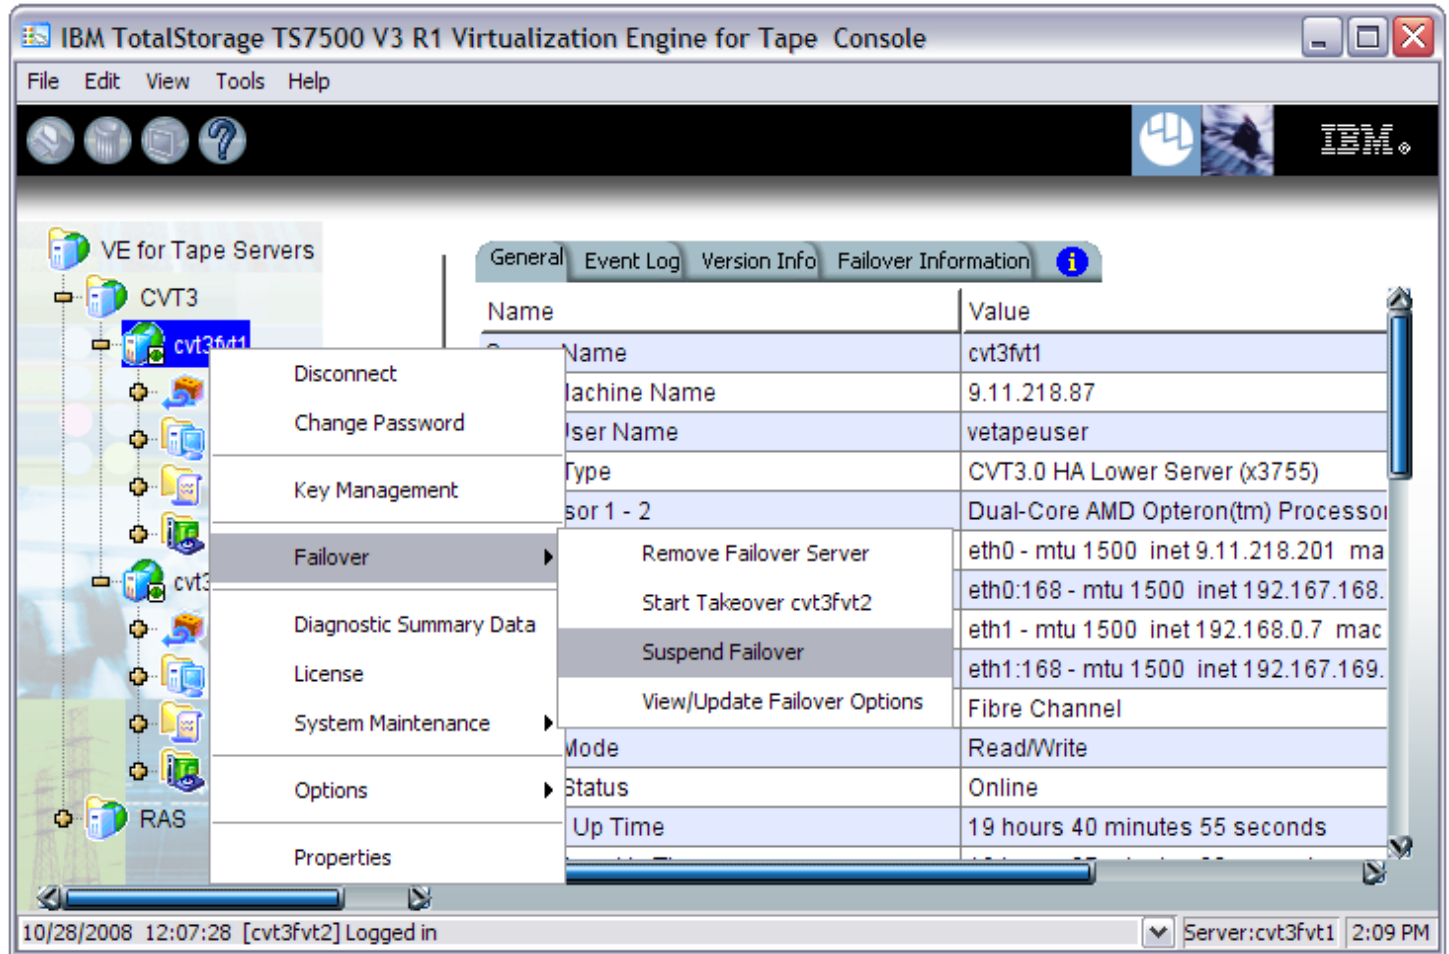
IBM TotalStorage TS7500 V3 R1 Virtualization Engine for Tape Console

File Edit View Tools Help

IBM.

VE for Tape Servers
CVT3
cvt3fvt1
cvt3
RAS

Disconnect
Change Password
Key Management
Failover
Diagnostic Summary Data
License
System Maintenance
Options
Properties

Remove Failover Server
Start Takeover cvt3fvt2
Suspend Failover
View/Update Failover Options

General | Event Log | Version Info | Failover Information

| Name | Value |
|---|---|
| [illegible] Name | cvt3fvt1 |
| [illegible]achine Name | 9.11.218.87 |
| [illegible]ser Name | vetapeuser |
| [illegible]Type | CVT3.0 HA Lower Server (x3755) |
| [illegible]sor 1 - 2 | Dual-Core AMD Opteron(tm) Processo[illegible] |
| | eth0 - mtu 1500 inet 9.11.218.201 ma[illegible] |
| | eth0:168 - mtu 1500 inet 192.167.168.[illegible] |
| | eth1 - mtu 1500 inet 192.168.0.7 mac |
| | eth1:168 - mtu 1500 inet 192.167.169.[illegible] |
| | Fibre Channel |
| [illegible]Mode | Read/Write |
| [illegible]Status | Online |
| Up Time | 19 hours 40 minutes 55 seconds |

10/28/2008 12:07:28 [cvt3fvt2] Logged in
Server:cvt3fvt1 2:09 PM